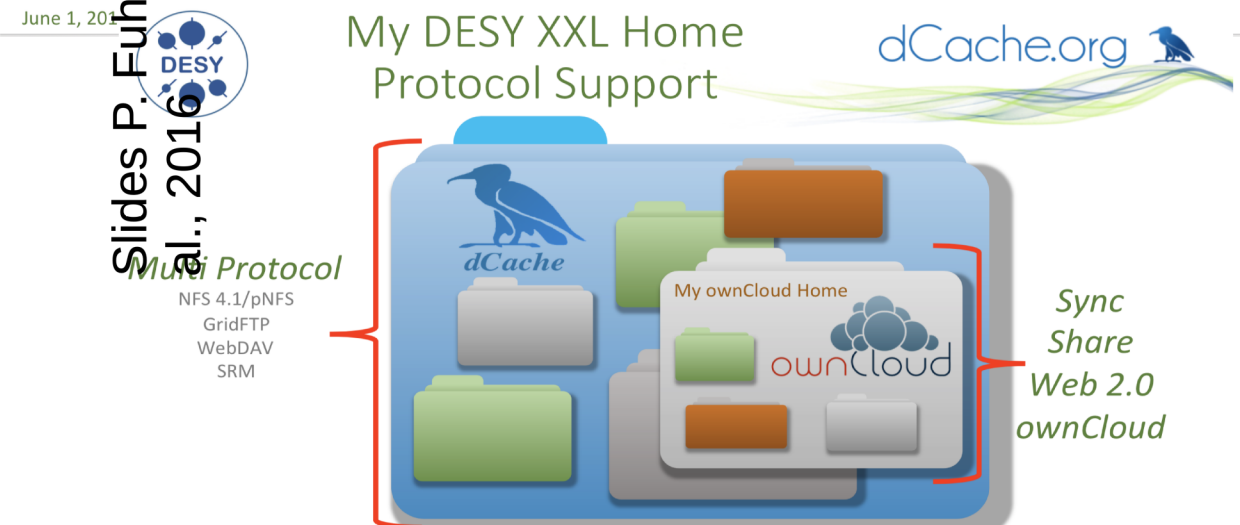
June 1, 201

DESY

Slides P. Fuh al., 2016

My DESY XXL Home Protocol Support

dCache.org

dCache

Multi Protocol
NFS 4.1/pNFS
GridFTP
WebDAV
SRM

My ownCloud Home

ownCloud

Sync
Share
Web 2.0
ownCloud